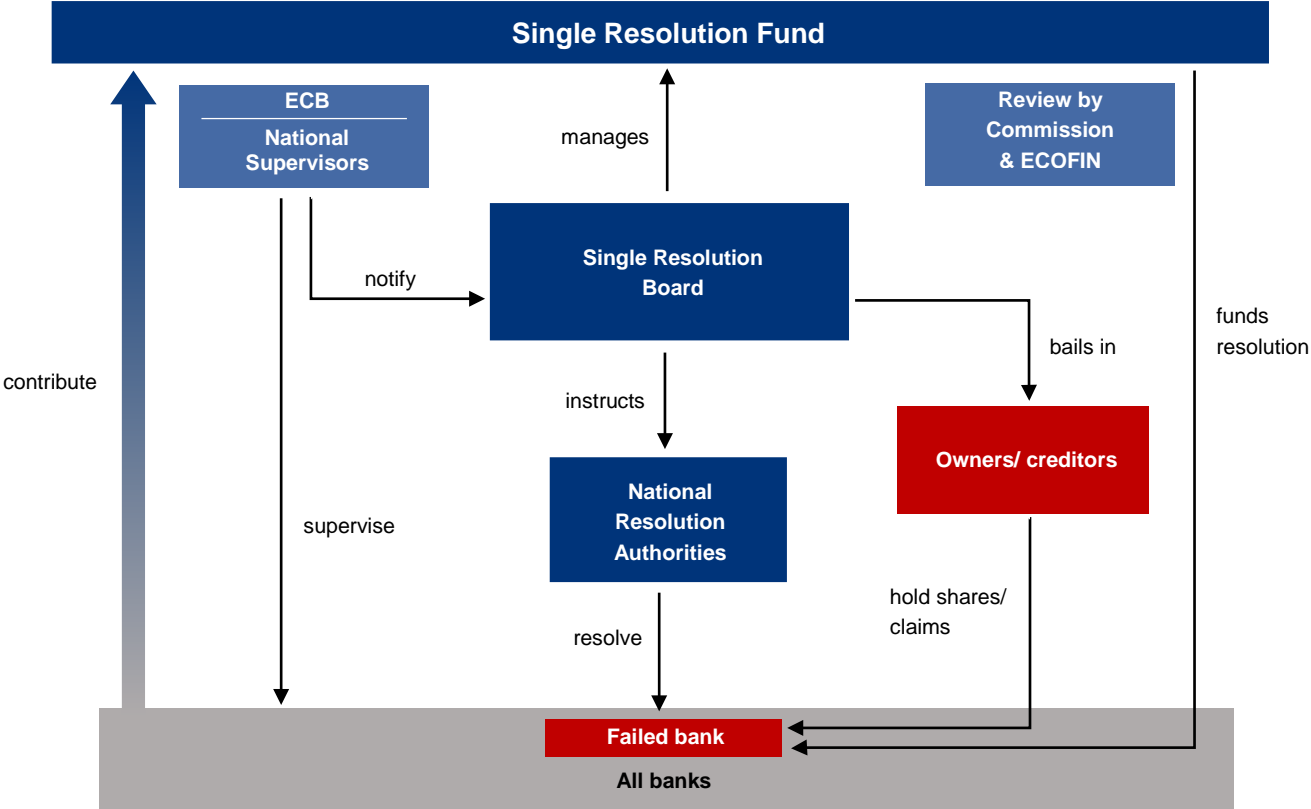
Single Resolution Fund

ECB

National Supervisors

manages

Review by Commission & ECOFIN

notify

Single Resolution Board

funds resolution

bails in

contribute

instructs

Owners/ creditors

supervise

National Resolution Authorities

hold shares/ claims

resolve

Failed bank

All banks